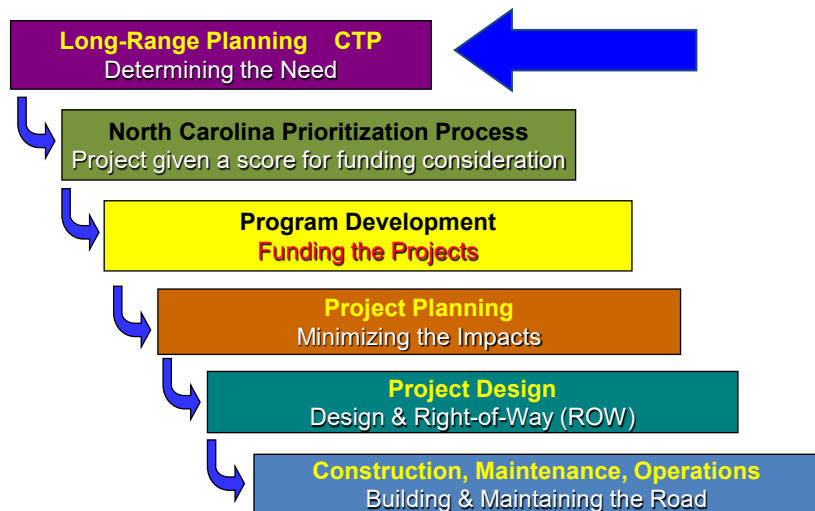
Long-Range Planning CTP
Determining the Need

North Carolina Prioritization Process
Project given a score for funding consideration

Program Development
Funding the Projects

Project Planning
Minimizing the Impacts

Project Design
Design & Right-of-Way (ROW)

Construction, Maintenance, Operations
Building & Maintaining the Road